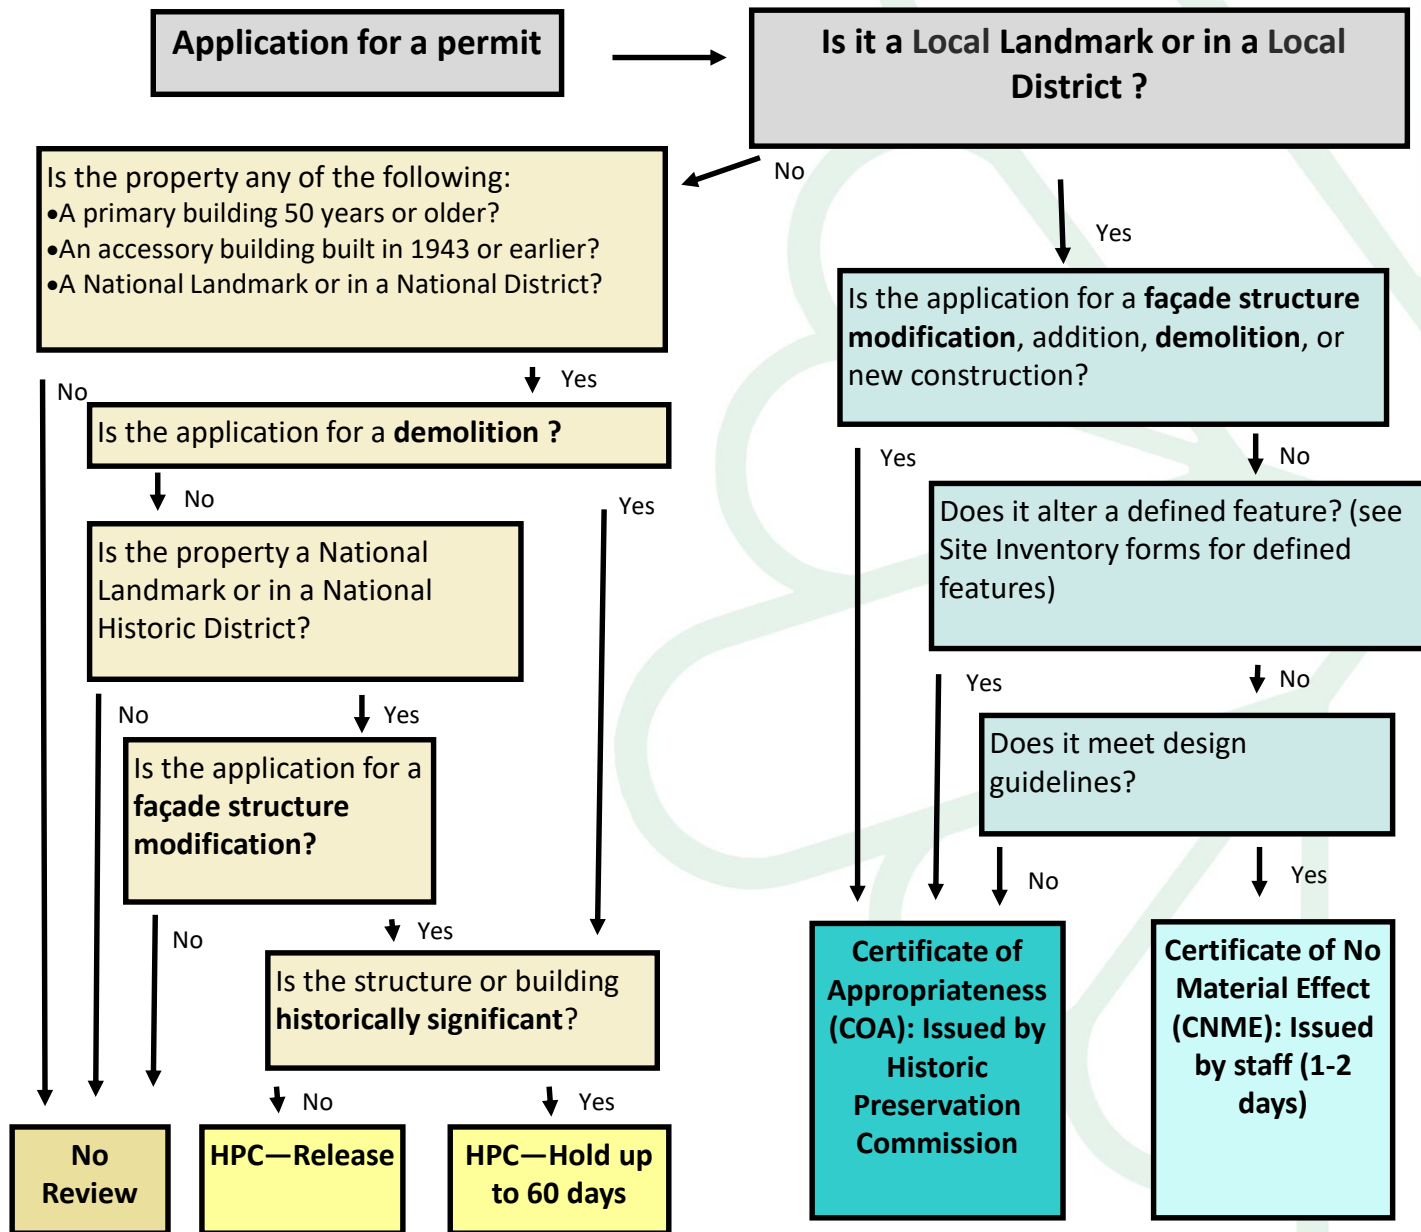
Application for a permit

Is it a Local Landmark or in a Local District ?

No

Is the property any of the following:
•A primary building 50 years or older?
•An accessory building built in 1943 or earlier?
•A National Landmark or in a National District?

Yes

Is the application for a **façade structure modification**, addition, **demolition**, or new construction?

No

Yes

Is the application for a **demolition ?**

No

Yes

Is the property a National Landmark or in a National Historic District?

Yes

No

Does it alter a defined feature? (see Site Inventory forms for defined features)

Yes

No

No

Yes

Is the application for a **façade structure modification?**

Does it meet design guidelines?

No

Yes

No

Yes

Is the structure or building **historically significant**?

Certificate of Appropriateness (COA): Issued by Historic Preservation Commission

Certificate of No Material Effect (CNME): Issued by staff (1-2 days)

No

Yes

No Review

HPC—Release

HPC—Hold up to 60 days